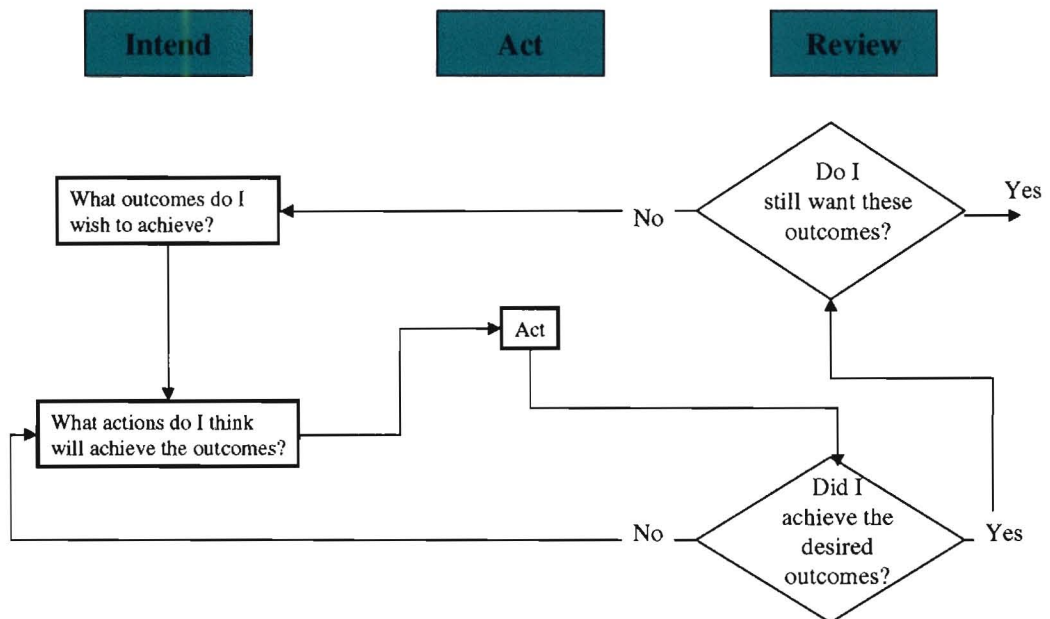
Intend

Act

Review

Do I still want these outcomes?

Yes

What outcomes do I wish to achieve?

No

Act

What actions do I think will achieve the outcomes?

Did I achieve the desired outcomes?

No

Yes